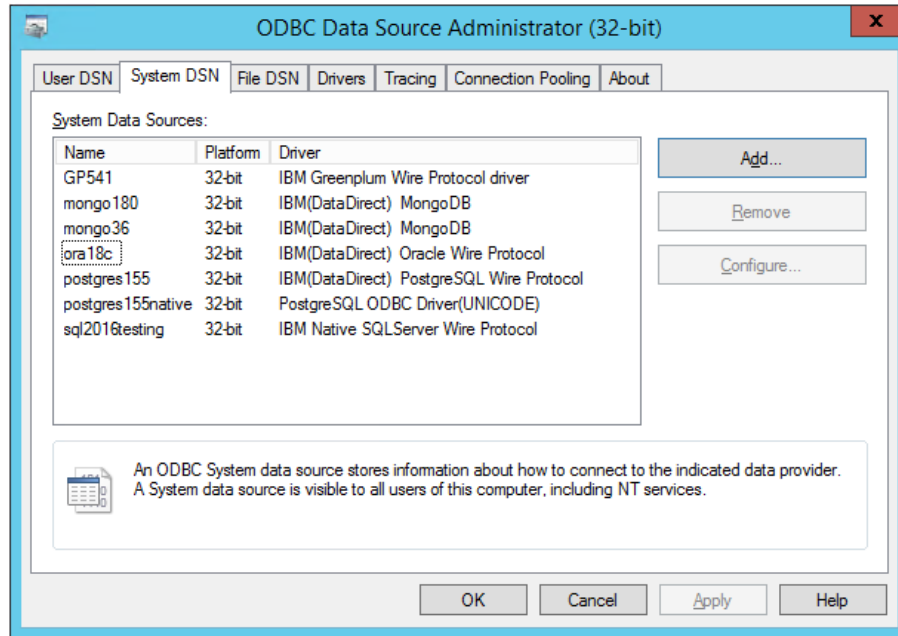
ODBC Data Source Administrator (32-bit)

x

User DSN | System DSN | File DSN | Drivers | Tracing | Connection Pooling | About

System Data Sources:

| Name | Platform | Driver |
|---|---|---|
| GP541 | 32-bit | IBM Greenplum Wire Protocol driver |
| mongo180 | 32-bit | IBM(DataDirect) MongoDB |
| mongo36 | 32-bit | IBM(DataDirect) MongoDB |
| ora18c | 32-bit | IBM(DataDirect) Oracle Wire Protocol |
| postgres155 | 32-bit | IBM(DataDirect) PostgreSQL Wire Protocol |
| postgres155native | 32-bit | PostgreSQL ODBC Driver(UNICODE) |
| sql2016testing | 32-bit | IBM Native SQLServer Wire Protocol |

Add...

Remove

Configure...

An ODBC System data source stores information about how to connect to the indicated data provider. A System data source is visible to all users of this computer, including NT services.

OK | Cancel | Apply | Help